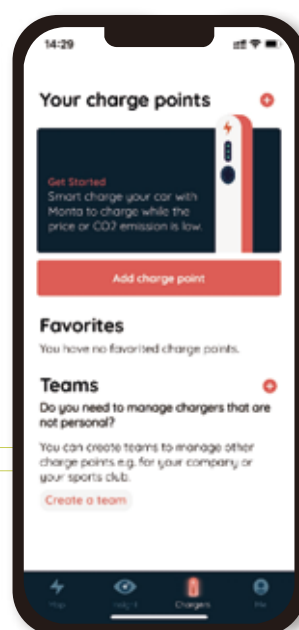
14:29

Your charge points

Get Started
Smart charge your car with Monta to charge while the price or CO2 emission is low.

Add charge point

Favorites
You have no favorited charge points.

Teams
Do you need to manage chargers that are not personal?
You can create teams to manage other charge points e.g. for your company or your sports club.
Create a team

Map
Insight
Chargers
Me